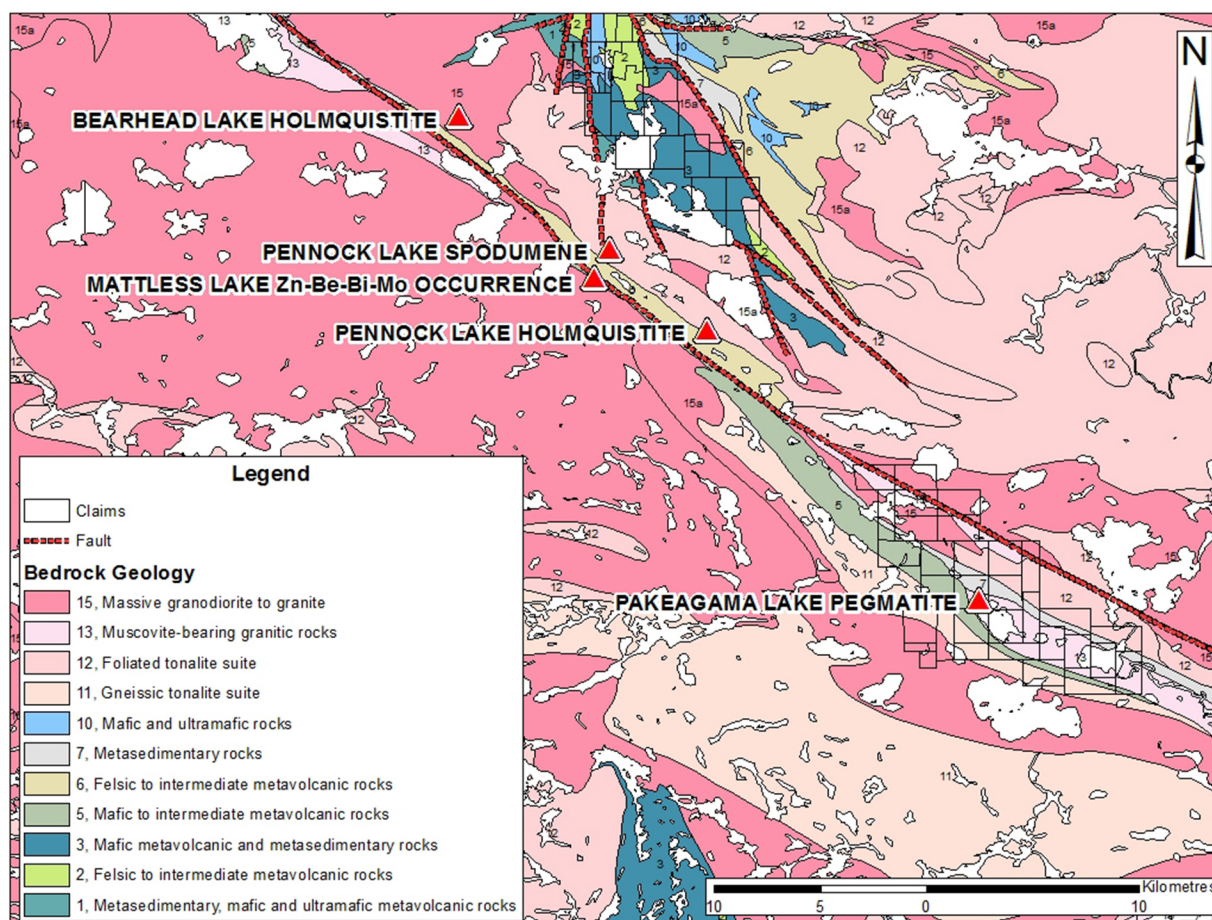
N

BEARHEAD LAKE HOLMQUISTITE
PENNOCK LAKE SPODUMENE
MATTLESS LAKE Zn-Be-Bi-Mo OCCURRENCE
PENNOCK LAKE HOLMQUISTITE
PAKEAGAMA LAKE PEGMATITE

15a 13 15 12 2 10 1 3 7 6 15a 12 13 15a 12 12 3 15a 12 12 15a 5 15 11 12 15 12 12 11 3

Legend
Claims
Fault
Bedrock Geology
15, Massive granodiorite to granite
13, Muscovite-bearing granitic rocks
12, Foliated tonalite suite
11, Gneissic tonalite suite
10, Mafic and ultramafic rocks
7, Metasedimentary rocks
6, Felsic to intermediate metavolcanic rocks
5, Mafic to intermediate metavolcanic rocks
3, Mafic metavolcanic and metasedimentary rocks
2, Felsic to intermediate metavolcanic rocks
1, Metasedimentary, mafic and ultramafic metavolcanic rocks

Kilometres
10 5 0 10